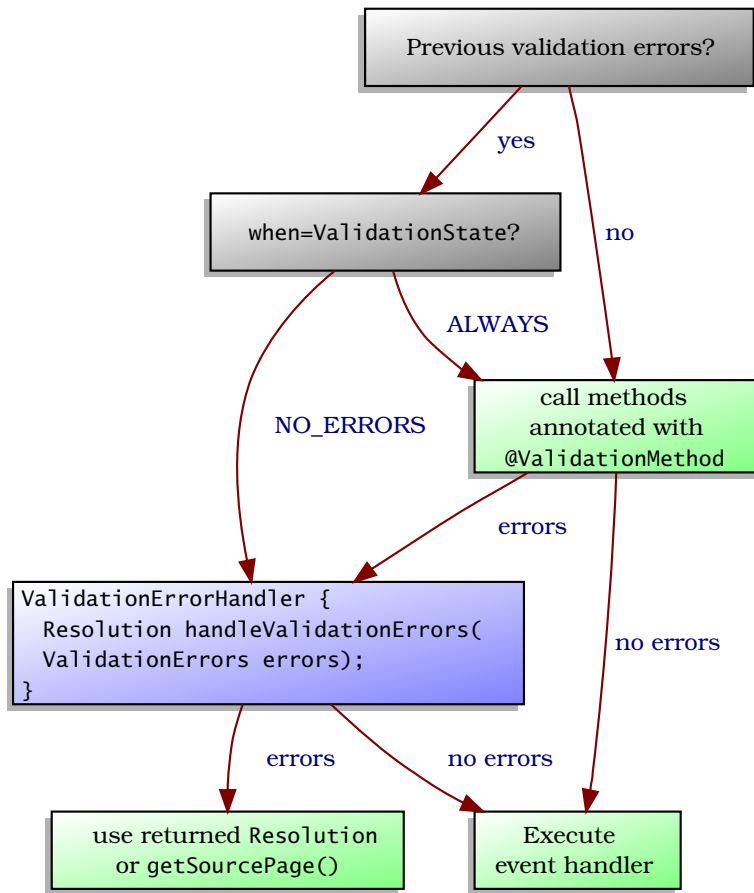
Previous validation errors?

yes

no

when=ValidationState?

ALWAYS

NO_ERRORS

call methods annotated with @ValidationMethod

errors

ValidationErrorHandler {
  Resolution handleValidationErrors(
  ValidationErrors errors);
}

no errors

errors

no errors

use returned Resolution or getSourcePage()

Execute event handler